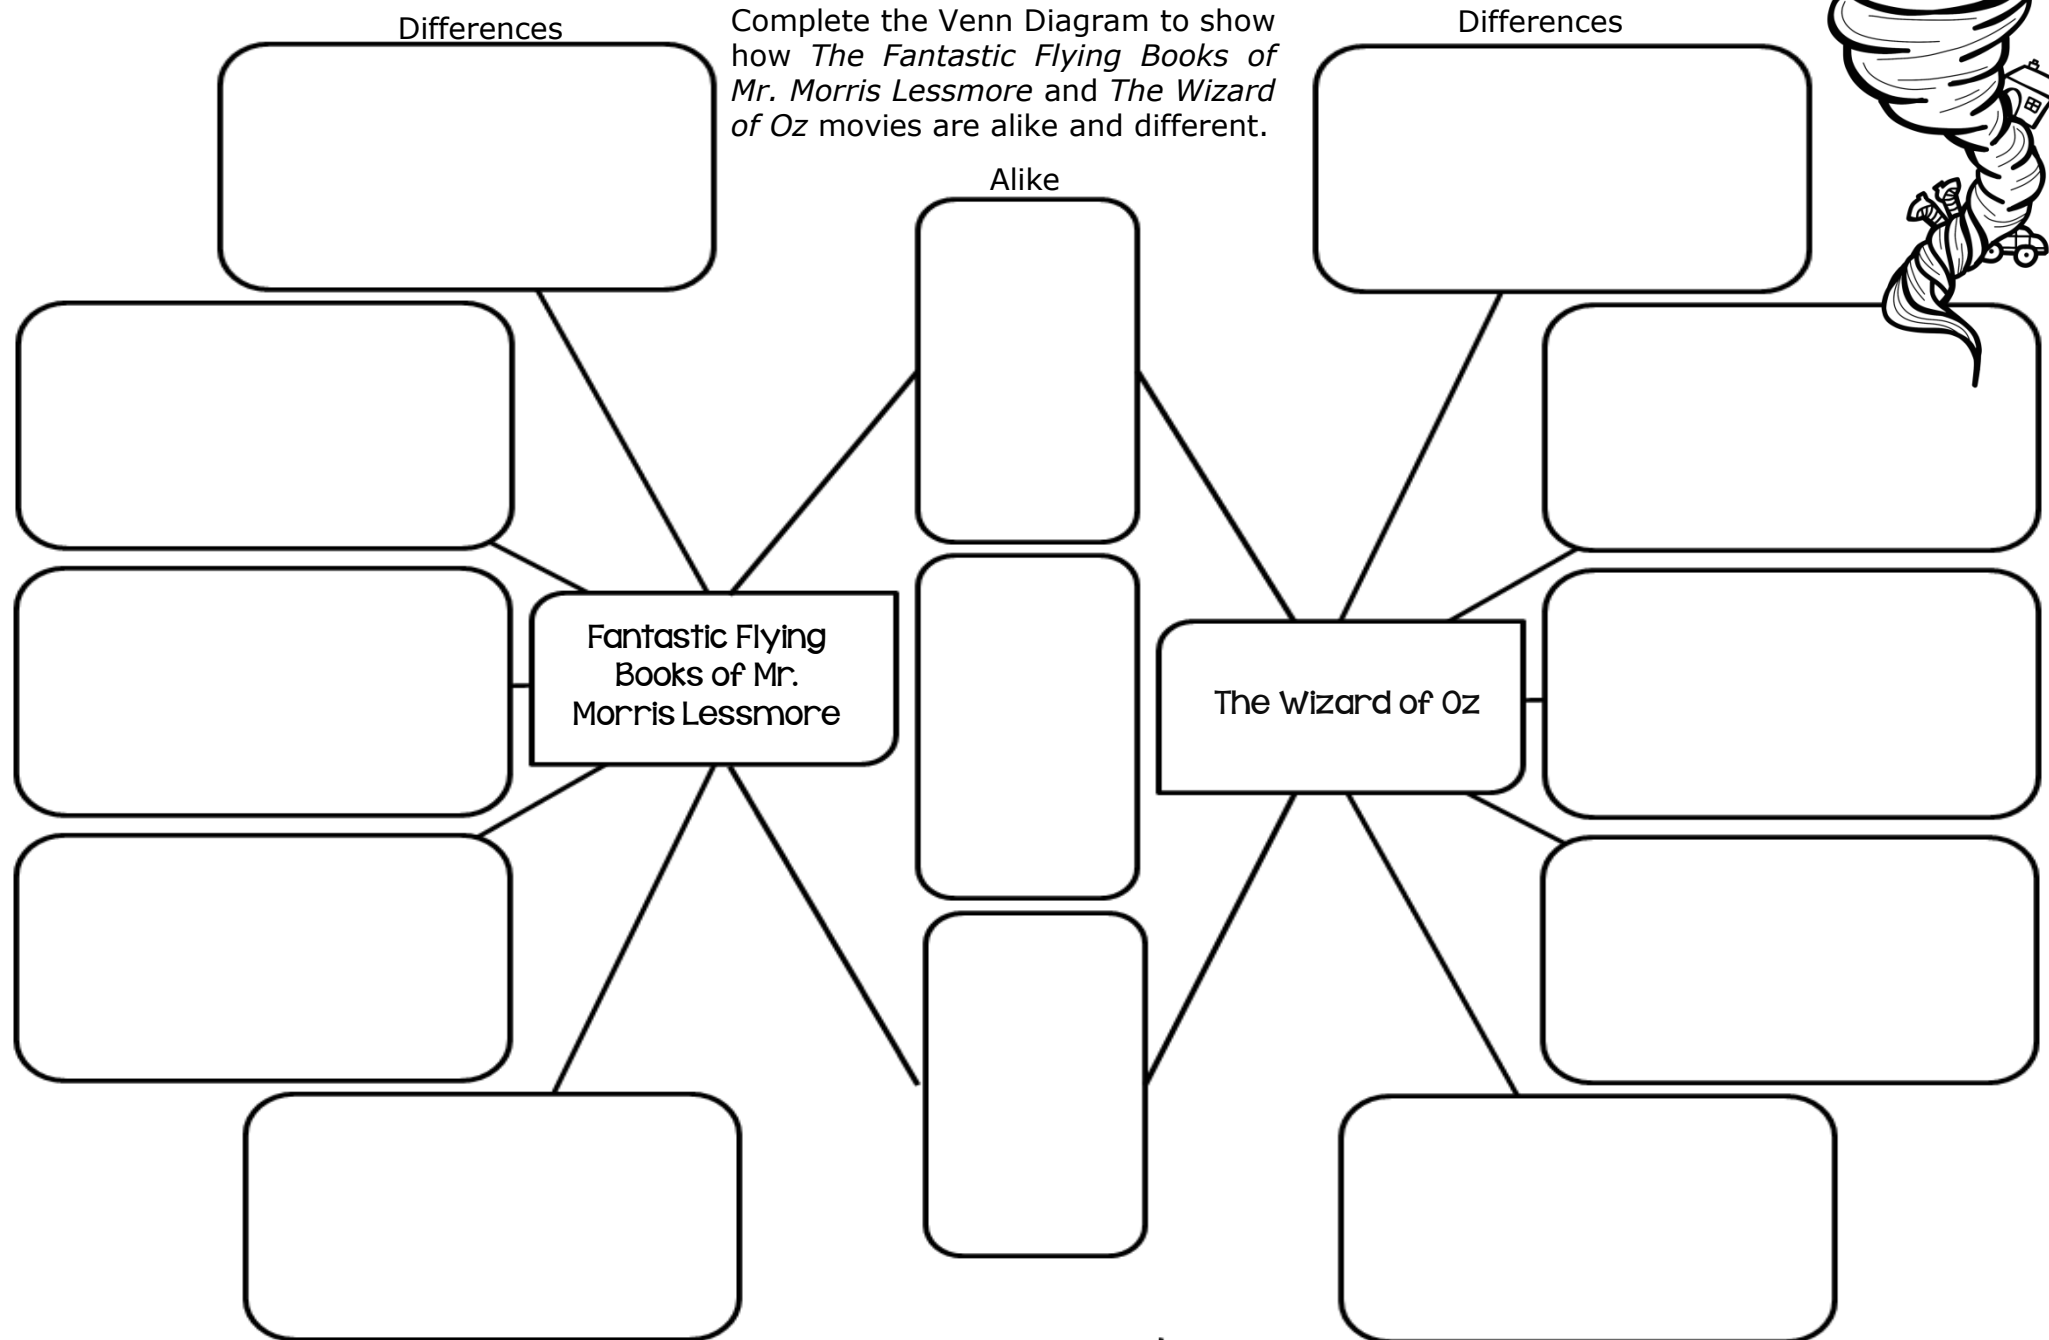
Differences

Complete the Venn Diagram to show how *The Fantastic Flying Books of Mr. Morris Lessmore* and *The Wizard of Oz* movies are alike and different.

Differences

Alike

Fantastic Flying Books of Mr. Morris Lessmore

The Wizard of Oz